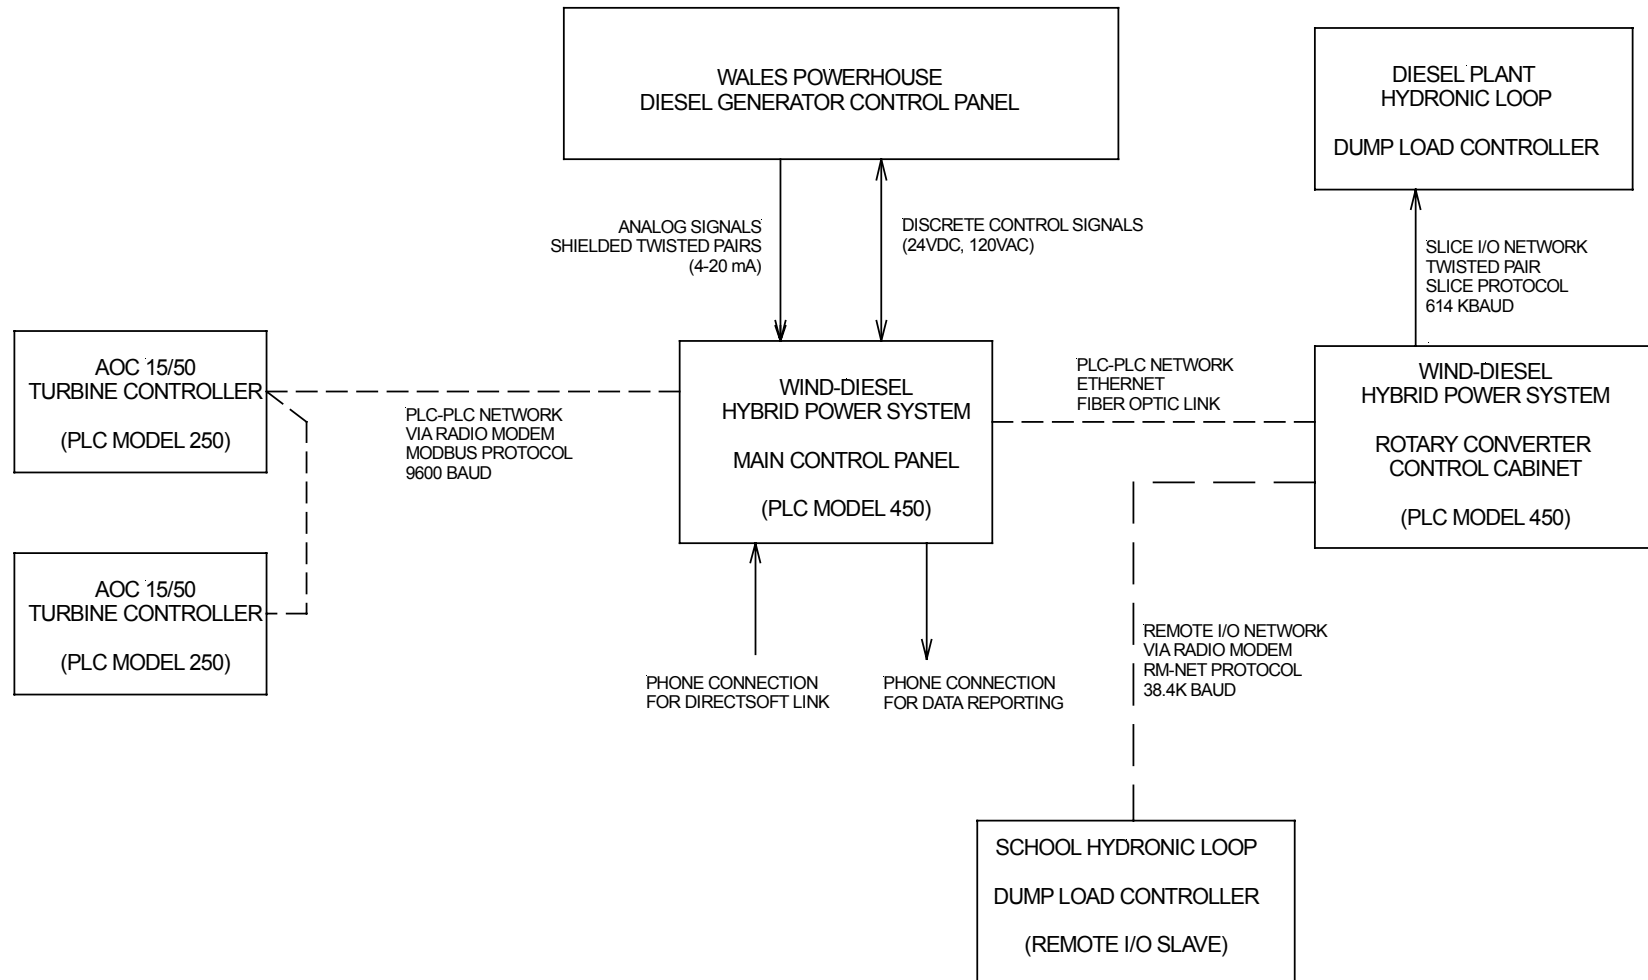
WALES POWERHOUSE
DIESEL GENERATOR CONTROL PANEL

DIESEL PLANT
HYDRONIC LOOP

DUMP LOAD CONTROLLER

ANALOG SIGNALS
SHIELDED TWISTED PAIRS
(4-20 mA)

DISCRETE CONTROL SIGNALS
(24VDC, 120VAC)

SLICE I/O NETWORK
TWISTED PAIR
SLICE PROTOCOL
614 KBAUD

AOC 15/50
TURBINE CONTROLLER

(PLC MODEL 250)

PLC-PLC NETWORK
VIA RADIO MODEM
MODBUS PROTOCOL
9600 BAUD

WIND-DIESEL
HYBRID POWER SYSTEM

MAIN CONTROL PANEL

(PLC MODEL 450)

PLC-PLC NETWORK
ETHERNET
FIBER OPTIC LINK

WIND-DIESEL
HYBRID POWER SYSTEM

ROTARY CONVERTER
CONTROL CABINET

(PLC MODEL 450)

AOC 15/50
TURBINE CONTROLLER

(PLC MODEL 250)

PHONE CONNECTION
FOR DIRECTSOFT LINK

PHONE CONNECTION
FOR DATA REPORTING

REMOTE I/O NETWORK
VIA RADIO MODEM
RM-NET PROTOCOL
38.4K BAUD

SCHOOL HYDRONIC LOOP

DUMP LOAD CONTROLLER

(REMOTE I/O SLAVE)